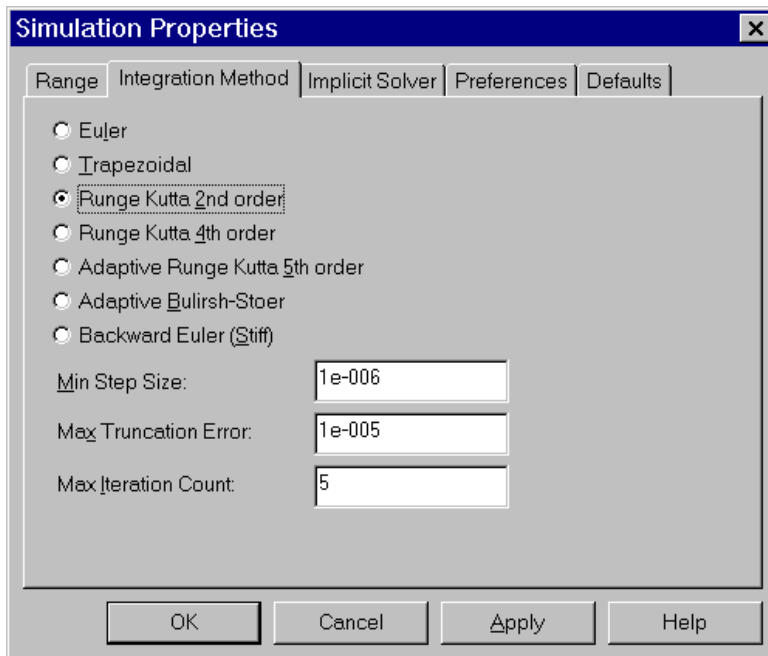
Simulation Properties
×
Range | Integration Method | Implicit Solver | Preferences | Defaults

Euler
Trapezoidal
Runge Kutta 2nd order
Runge Kutta 4th order
Adaptive Runge Kutta 5th order
Adaptive Bulirsh-Stoer
Backward Euler (Stiff)

Min Step Size: 1e-006
Max Truncation Error: 1e-005
Max Iteration Count: 5

OK
Cancel
Apply
Help